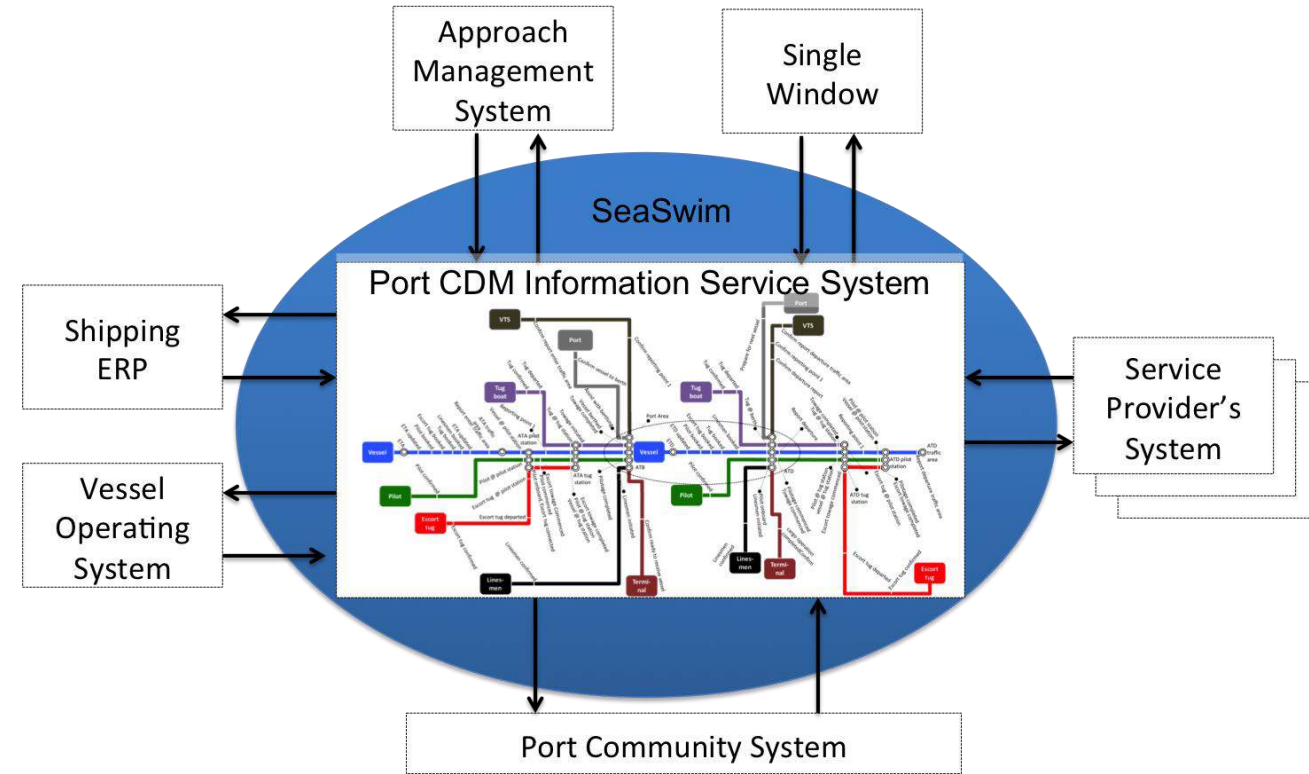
Approach Management System

Single Window

SeaSwim

Port CDM Information Service System

Shipping ERP

Vessel Operating System

Service Provider's System

Port Community System

VTS

Port

Tug boat

Vessel

Pilot

Escort tug

Lines-men

Terminal

Port

VTS

Tug boat

Vessel

Pilot

Lines-men

Terminal

Escort tug

ATA pilot station

ATA tug station

ATB

Port Area

ATD

ATD tug station

ATD pilot station

ATD traffic area

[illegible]